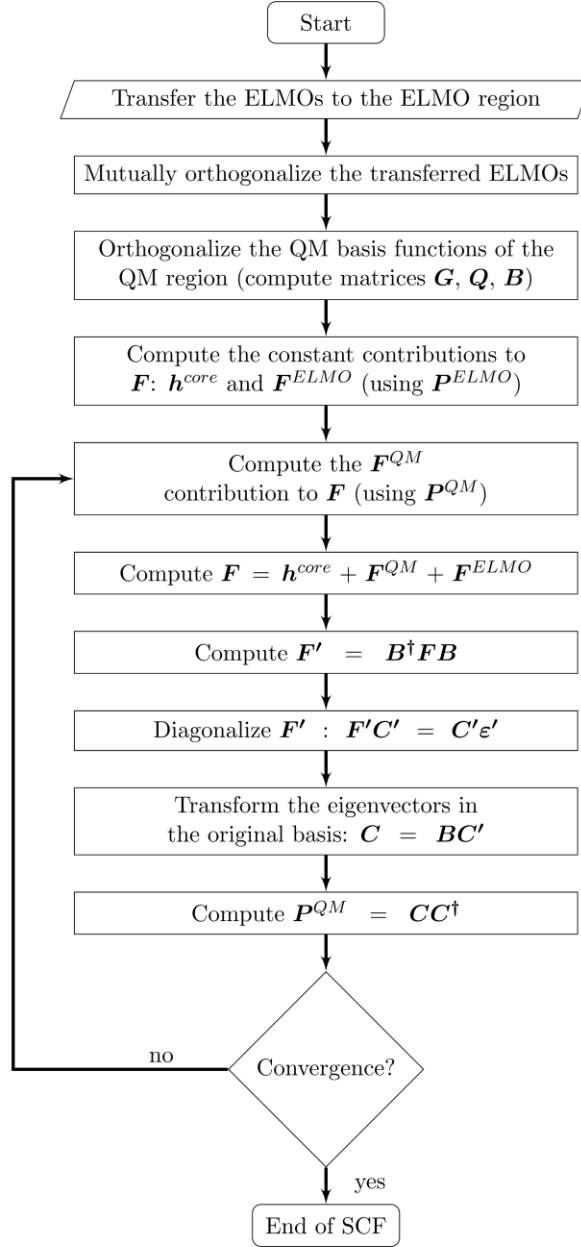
Start

Transfer the ELMOs to the ELMO region

Mutually orthogonalize the transferred ELMOs

Orthogonalize the QM basis functions of the QM region (compute matrices $\boldsymbol{G}$, $\boldsymbol{Q}$, $\boldsymbol{B}$)

Compute the constant contributions to $\boldsymbol{F}$: $\boldsymbol{h}^{core}$ and $\boldsymbol{F}^{ELMO}$ (using $\boldsymbol{P}^{ELMO}$)

Compute the $\boldsymbol{F}^{QM}$ contribution to $\boldsymbol{F}$ (using $\boldsymbol{P}^{QM}$)

Compute $\boldsymbol{F} = \boldsymbol{h}^{core} + \boldsymbol{F}^{QM} + \boldsymbol{F}^{ELMO}$

Compute $\boldsymbol{F'} = \boldsymbol{B}^{\dagger}\boldsymbol{F}\boldsymbol{B}$

Diagonalize $\boldsymbol{F'}$ : $\boldsymbol{F'}\boldsymbol{C'} = \boldsymbol{C'}\boldsymbol{\varepsilon'}$

Transform the eigenvectors in the original basis: $\boldsymbol{C} = \boldsymbol{B}\boldsymbol{C'}$

Compute $\boldsymbol{P}^{QM} = \boldsymbol{C}\boldsymbol{C}^{\dagger}$

no

Convergence?

yes

End of SCF